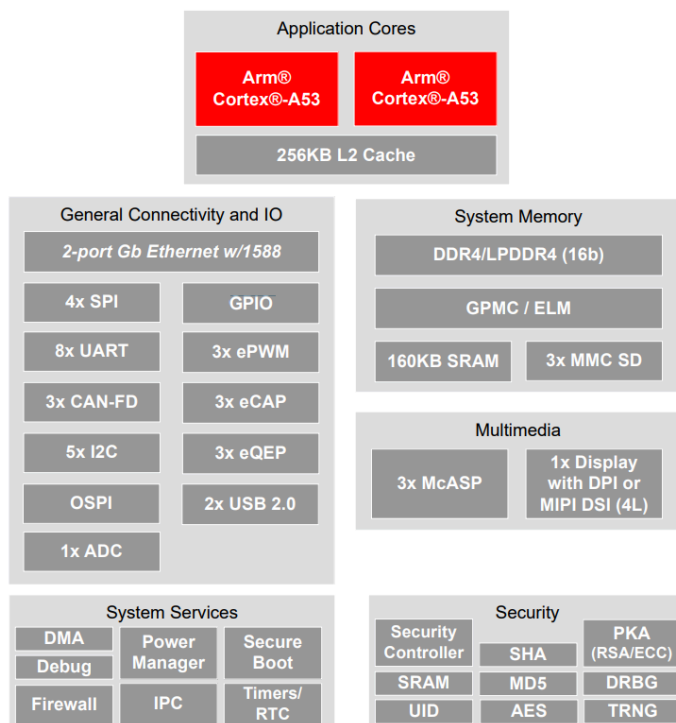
Application Cores

Arm® Cortex®-A53

Arm® Cortex®-A53

256KB L2 Cache

General Connectivity and IO

2-port Gb Ethernet w/1588

4x SPI

GPIO

8x UART

3x ePWM

3x CAN-FD

3x eCAP

5x I2C

3x eQEP

OSPI

2x USB 2.0

1x ADC

System Memory

DDR4/LPDDR4 (16b)

GPMC / ELM

160KB SRAM

3x MMC SD

Multimedia

3x McASP

1x Display with DPI or MIPI DSI (4L)

System Services

DMA

Debug

Power Manager

Secure Boot

Firewall

IPC

Timers/ RTC

Security

Security Controller

SHA

PKA (RSA/ECC)

SRAM

MD5

DRBG

UID

AES

TRNG